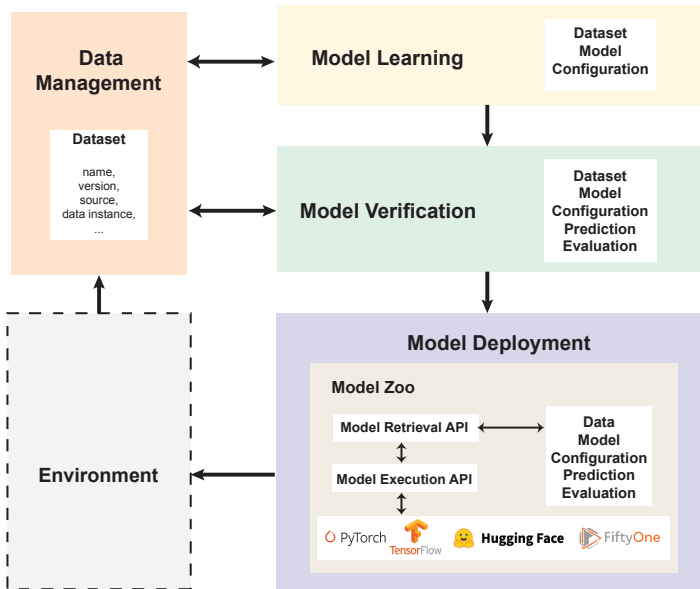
Data Management

Dataset

name,
version,
source,
data instance,
...

Model Learning

Dataset
Model
Configuration

Model Verification

Dataset
Model
Configuration
Prediction
Evaluation

Model Deployment

Model Zoo

Model Retrieval API

Model Execution API

Data
Model
Configuration
Prediction
Evaluation

PyTorch TensorFlow Hugging Face FiftyOne

Environment